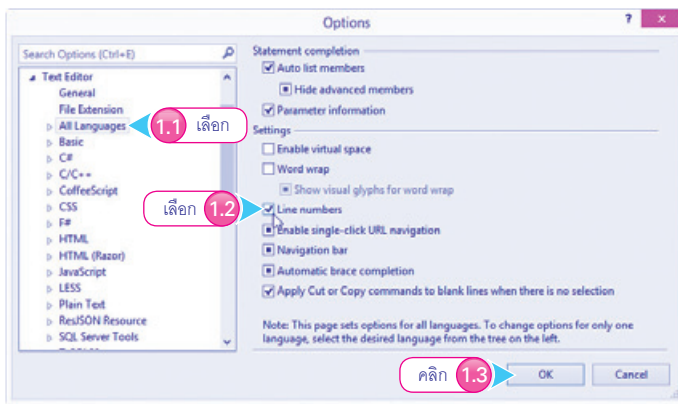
Options

? ×

Search Options (Ctrl+E)

Text Editor
General
File Extension
All Languages
Basic
C#
C/C++
CoffeeScript
CSS
F#
HTML
HTML (Razor)
JavaScript
LESS
Plain Text
ResJSON Resource
SQL Server Tools

1.1 เลือก

Statement completion
Auto list members
Hide advanced members
Parameter information

Settings
Enable virtual space
Word wrap
Show visual glyphs for word wrap
Line numbers
Enable single-click URL navigation
Navigation bar
Automatic brace completion
Apply Cut or Copy commands to blank lines when there is no selection

เลือก 1.2

Note: This page sets options for all languages. To change options for only one language, select the desired language from the tree on the left.

คลิก 1.3

OK

Cancel